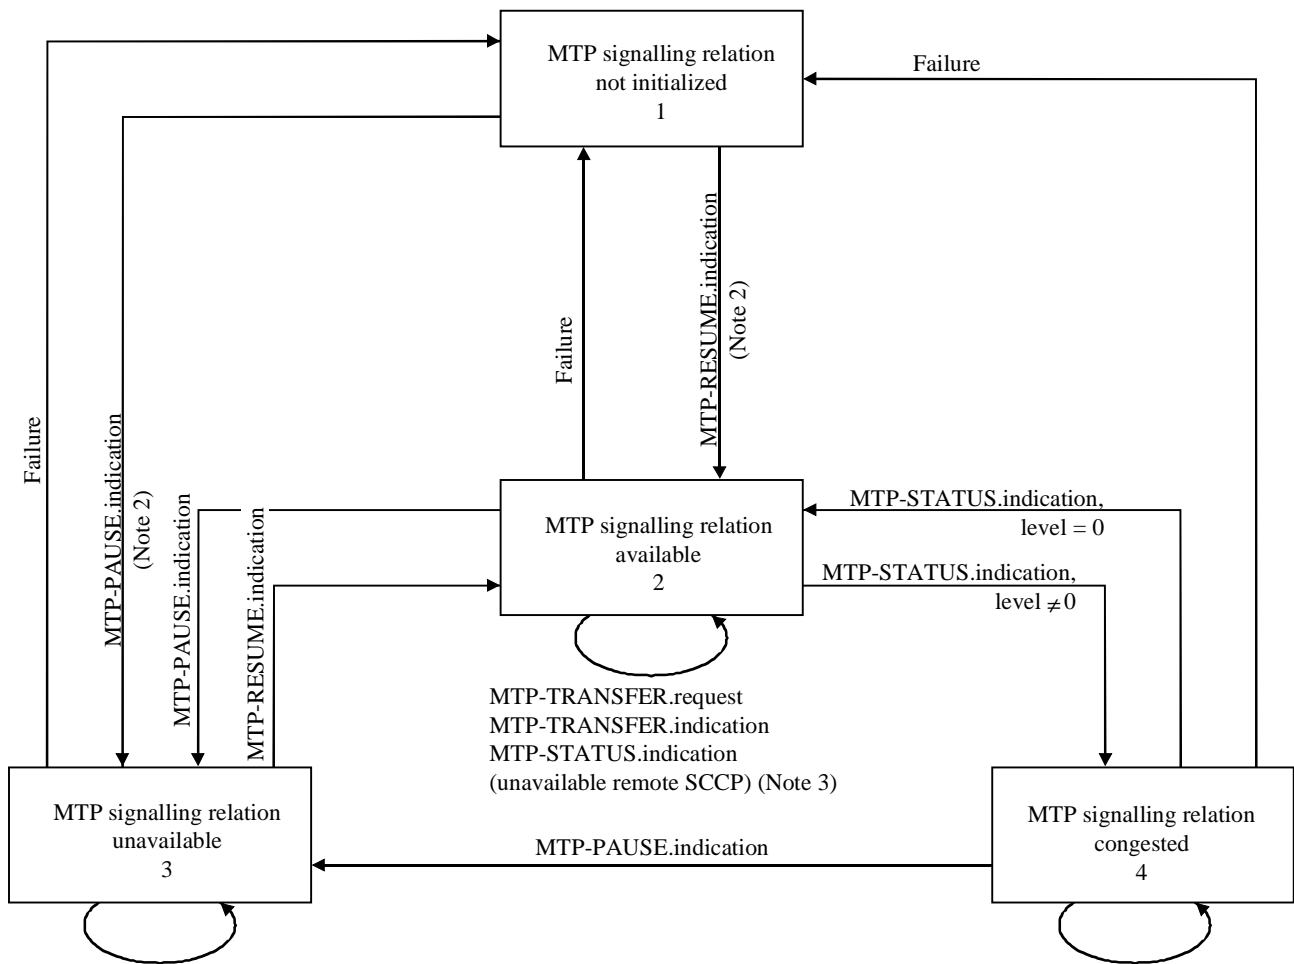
MTP signalling relation not initialized
1

Failure

Failure

MTP-PAUSE.indication (Note 2)

Failure

MTP-RESUME.indication (Note 2)

MTP-PAUSE.indication

MTP-RESUME.indication

MTP signalling relation available
2

MTP-STATUS.indication, level = 0

MTP-STATUS.indication, level $\neq 0$

MTP-TRANSFER.request
MTP-TRANSFER.indication
MTP-STATUS.indication
(unavailable remote SCCP) (Note 3)

MTP signalling relation unavailable
3

MTP-PAUSE.indication

MTP signalling relation congested
4